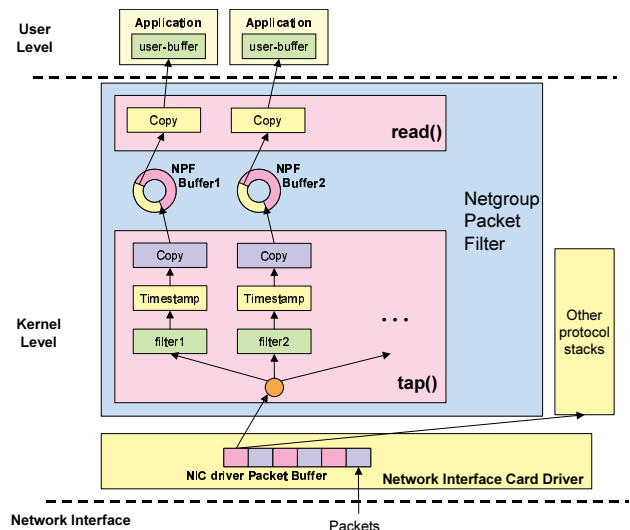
User Level

Application
user-buffer

Application
user-buffer

Copy

Copy

read()

NPF Buffer1

NPF Buffer2

Netgroup Packet Filter

Copy

Copy

Timestamp

Timestamp

filter1

filter2

...

tap()

Kernel Level

Other protocol stacks

NIC driver Packet Buffer

Network Interface Card Driver

Network Interface

Packets